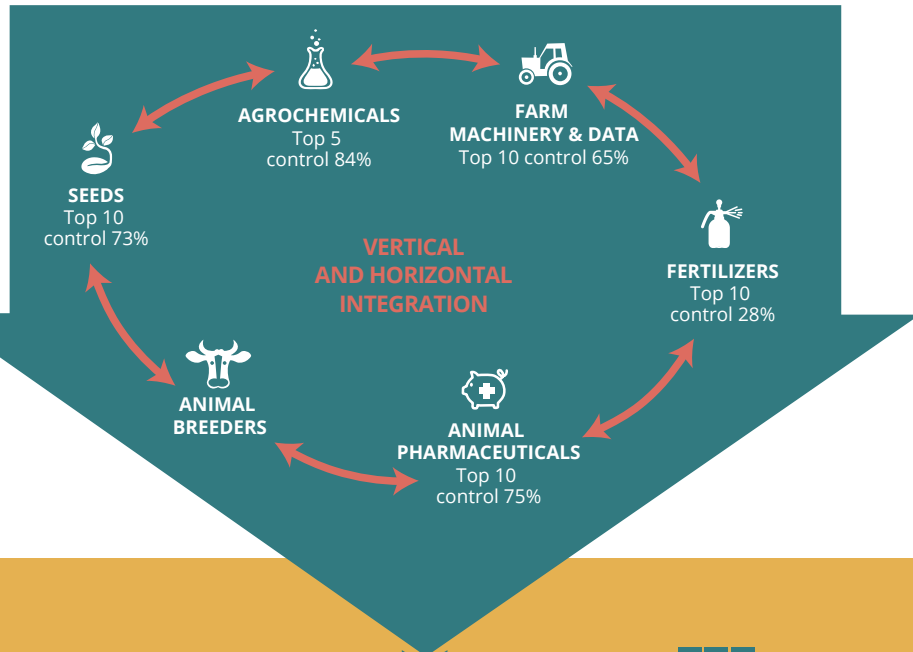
AGROCHEMICALS
Top 5
control 84%

FARM
MACHINERY & DATA
Top 10 control 65%

SEEDS
Top 10
control 73%

VERTICAL
AND HORIZONTAL
INTEGRATION

FERTILIZERS
Top 10
control 28%

ANIMAL
BREEDERS

ANIMAL
PHARMACEUTICALS
Top 10
control 75%